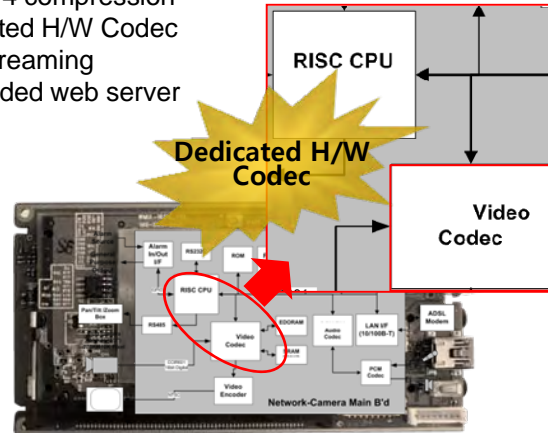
4 compression
ted H/W Codec
reaming
ded web server

RISC CPU

Dedicated H/W Codec

Video Codec

Alarm In/Out I/F

RS232

ROM

Pan/Tilt/Zoom Box

RISC CPU

RS485

Video Codec

SDRAM

SRAM

Audio Codec

LAN I/F (10/100B-T)

ADSL Modem

PCM Codec

Video Encoder

Network-Camera Main B'd